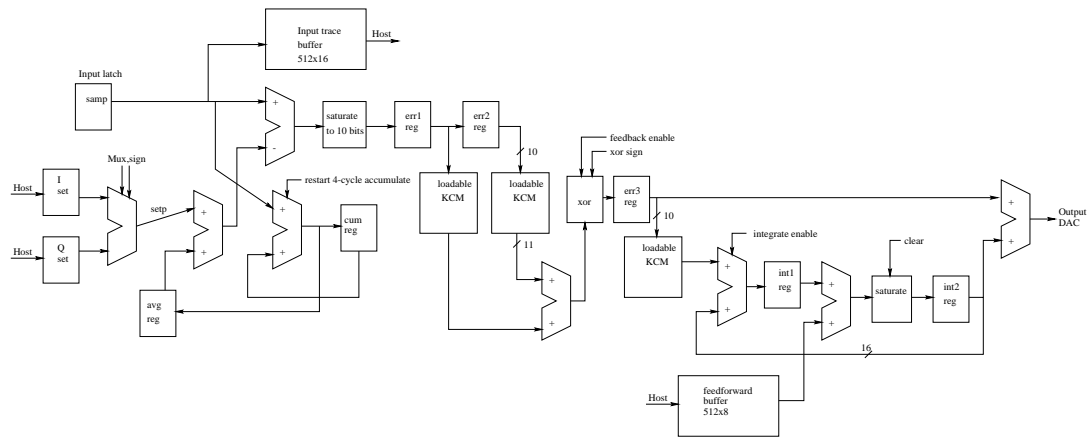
Input trace buffer 512x16

Host

Input latch

samp

+

-

saturate to 10 bits

err1 reg

err2 reg

10

feedback enable

xor sign

Mux,sign

Host

I set

setp

+

+

restart 4-cycle accumulate

+

+

cum reg

loadable KCM

loadable KCM

xor

err3 reg

10

+

+

Output DAC

Host

Q set

11

loadable KCM

integrate enable

clear

+

+

int1 reg

+

+

saturate

int2 reg

avg reg

+

+

16

Host

feedforward buffer 512x8